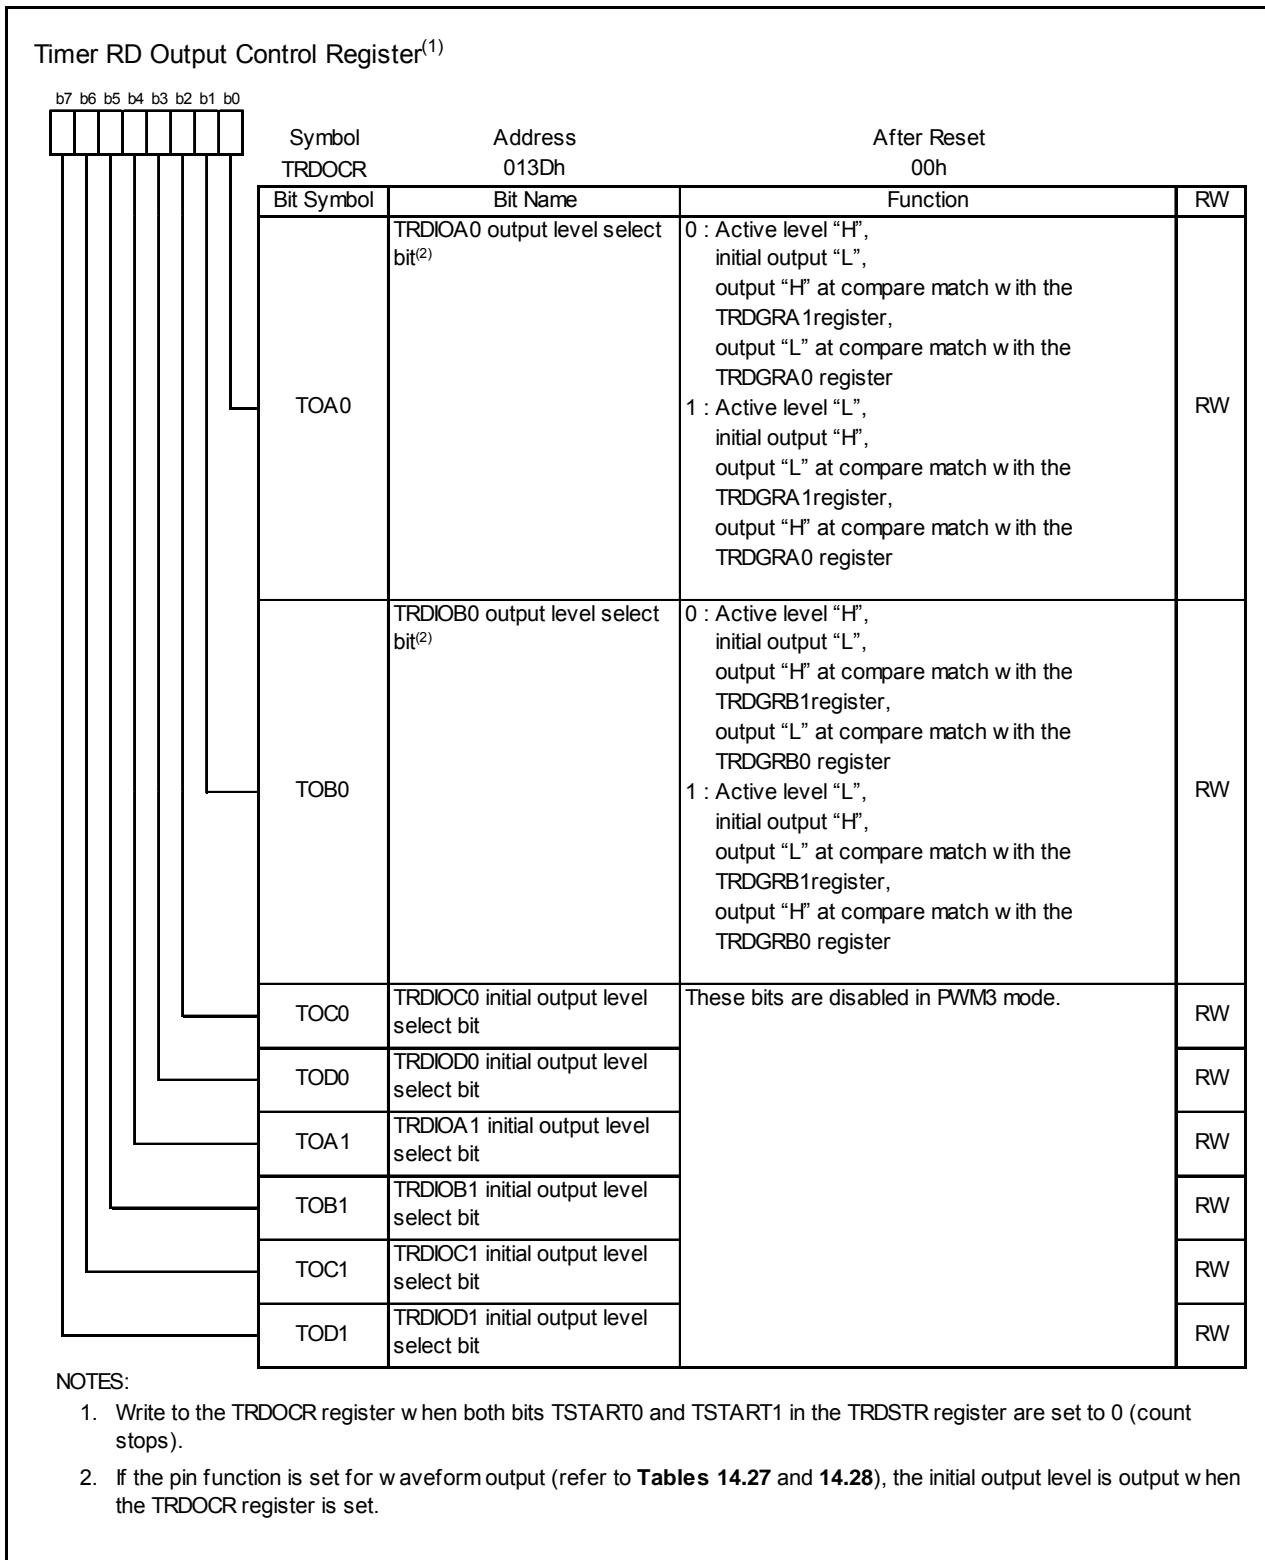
Timer RD Output Control Register$^{(1)}$

b7 b6 b5 b4 b3 b2 b1 b0

| Symbol | Address | After Reset |
|---|---|---|
| TRDOCR | 013Dh | 00h |

| Bit Symbol | Bit Name | Function | RW |
|---|---|---|---|
| TOA0 | TRDIOA0 output level select bit$^{(2)}$ | 0 : Active level "H", initial output "L", output "H" at compare match w ith the TRDGRA1register, output "L" at compare match w ith the TRDGRA0 register 1 : Active level "L", initial output "H", output "L" at compare match w ith the TRDGRA1register, output "H" at compare match w ith the TRDGRA0 register | RW |
| TOB0 | TRDIOB0 output level select bit$^{(2)}$ | 0 : Active level "H", initial output "L", output "H" at compare match w ith the TRDGRB1register, output "L" at compare match w ith the TRDGRB0 register 1 : Active level "L", initial output "H", output "L" at compare match w ith the TRDGRB1register, output "H" at compare match w ith the TRDGRB0 register | RW |
| TOC0 | TRDIOC0 initial output level select bit | These bits are disabled in PWM3 mode. | RW |
| TOD0 | TRDIOD0 initial output level select bit | | RW |
| TOA1 | TRDIOA1 initial output level select bit | | RW |
| TOB1 | TRDIOB1 initial output level select bit | | RW |
| TOC1 | TRDIOC1 initial output level select bit | | RW |
| TOD1 | TRDIOD1 initial output level select bit | | RW |

NOTES:
1. Write to the TRDOCR register w hen both bits TSTART0 and TSTART1 in the TRDSTR register are set to 0 (count stops).
2. If the pin function is set for w aveform output (refer to **Tables 14.27** and **14.28**), the initial output level is output w hen the TRDOCR register is set.